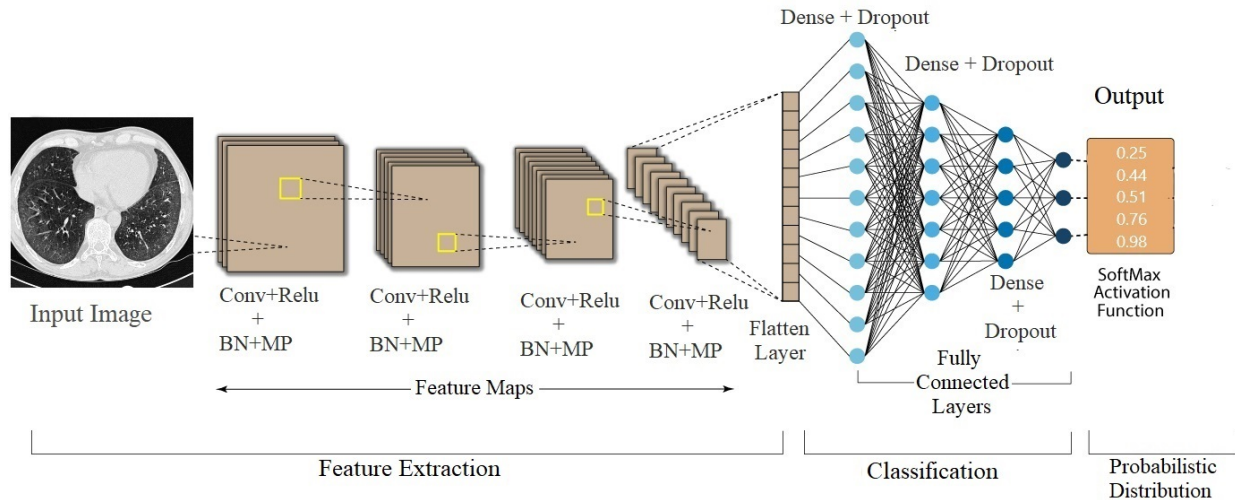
Input Image

Conv+Relu + BN+MP

Conv+Relu + BN+MP

Conv+Relu + BN+MP

Conv+Relu + BN+MP

Feature Maps

Flatten Layer

Dense + Dropout

Dense + Dropout

Dense + Dropout

Fully Connected Layers

Output

0.25
0.44
0.51
0.76
0.98

SoftMax Activation Function

Feature Extraction

Classification

Probabilistic Distribution